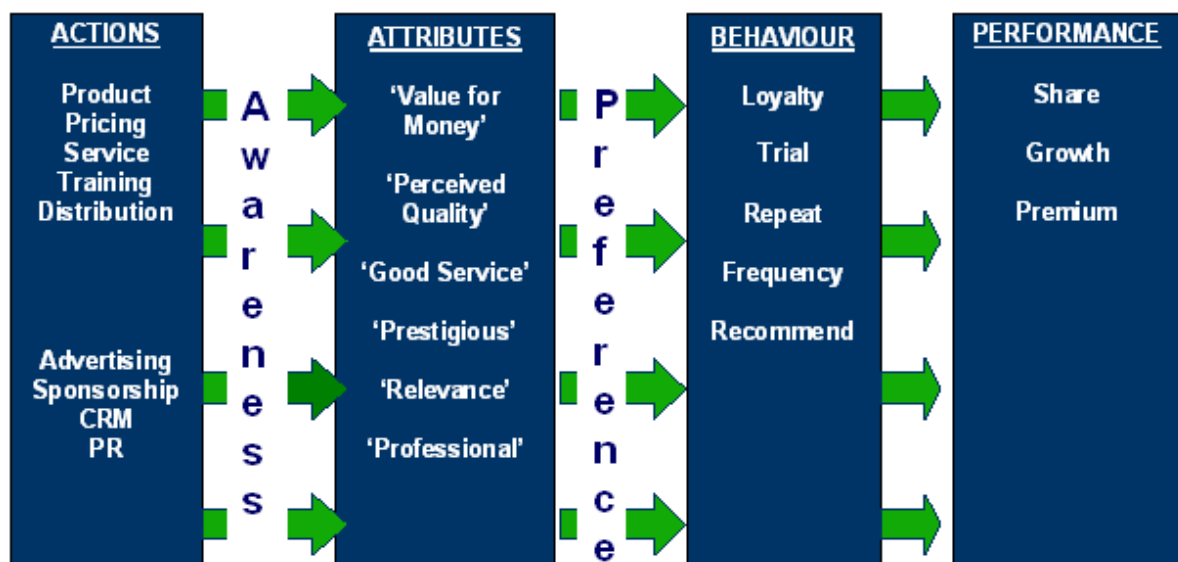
ACTIONS

Product
Pricing
Service
Training
Distribution

Advertising
Sponsorship
CRM
PR

Awareness

ATTRIBUTES

'Value for Money'

'Perceived Quality'

'Good Service'

'Prestigious'

'Relevance'

'Professional'

Preference

BEHAVIOUR

Loyalty

Trial

Repeat

Frequency

Recommend

PERFORMANCE

Share

Growth

Premium